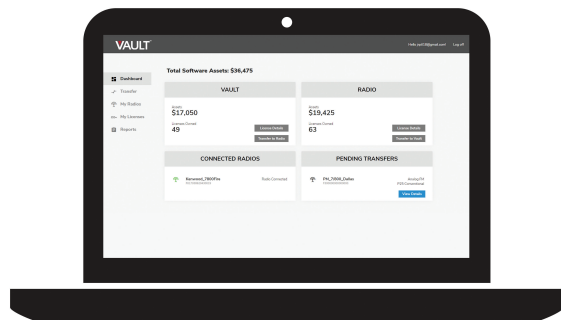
VAULT

Hello user12@gmail.com | Log off

Dashboard
Transfer
My Radios
My Licenses
Reports

Total Software Assets: $36,475

VAULT

Assets
$17,050

Licenses Owned
49

License Details
Transfer to Radio

RADIO

Assets
$19,425

Licenses Owned
63

License Details
Transfer to Vault

CONNECTED RADIOS

Kenwood_7800Fire
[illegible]

Radio Connected

PENDING TRANSFERS

PM_7500_Dallas
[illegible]

Analog FM
P25 Conventional

View Details